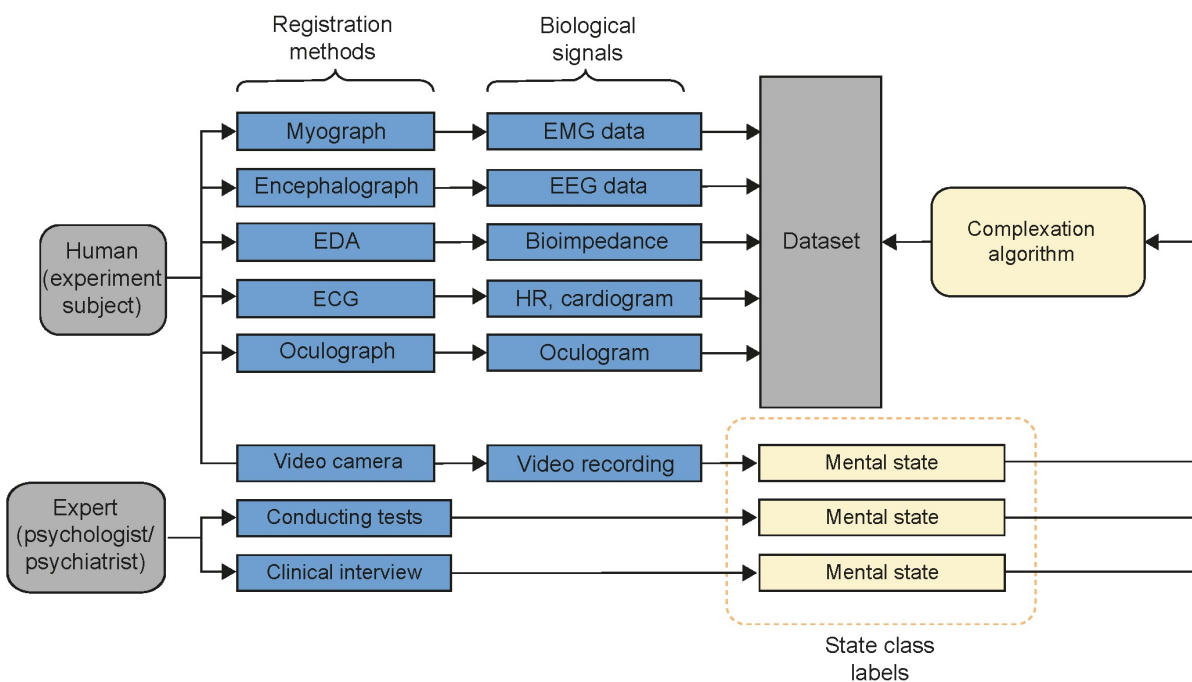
Registration methods

Biological signals

Human (experiment subject)

Myograph

Encephalograph

EDA

ECG

Oculograph

EMG data

EEG data

Bioimpedance

HR, cardiogram

Oculogram

Dataset

Complexation algorithm

Video camera

Video recording

Mental state

Expert (psychologist/ psychiatrist)

Conducting tests

Mental state

Clinical interview

Mental state

State class labels